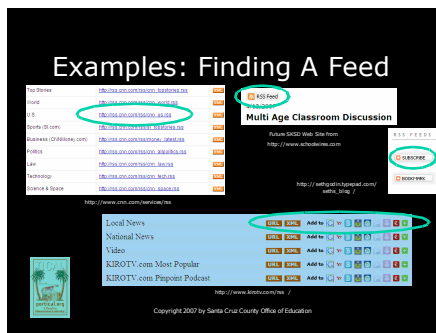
Examples: Finding A Feed

| | | |
|---|---|---|
| Top Stories | http://rss.cnn.com/rss/cnn_topstories.rss | XML |
| World | http://rss.cnn.com/rss/cnn_world.rss | XML |
| U.S. | http://rss.cnn.com/rss/cnn_us.rss | XML |
| Sports (SI.com) | http://rss.cnn.com/rss/si_topstories.rss | XML |
| Business (CNNMoney.com) | http://rss.cnn.com/rss/money_latest.rss | XML |
| Politics | http://rss.cnn.com/rss/cnn_allpolitics.rss | XML |
| Law | http://rss.cnn.com/rss/cnn_law.rss | XML |
| Technology | http://rss.cnn.com/rss/cnn_tech.rss | XML |
| Science & Space | http://rss.cnn.com/rss/cnn_space.rss | XML |

http://www.cnn.com/services/rss

RSS Feed
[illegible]
Multi Age Classroom Discussion

Future SKSD Web Site from
http://www.schoolwires.com

RSS FEEDS
SUBSCRIBE
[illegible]

http://sethgodin.typepad.com/seths_blog/

| | |
|---|---|
| Local News | URL XML Add to |
| National News | URL XML Add to |
| Video | URL XML Add to |
| KIROTV.com Most Popular | URL XML Add to |
| KIROTV.com Pinpoint Podcast | URL XML Add to |

http://www.kirotv.com/rss/

portal.org

Copyright 2007 by Santa Cruz County Office of Education